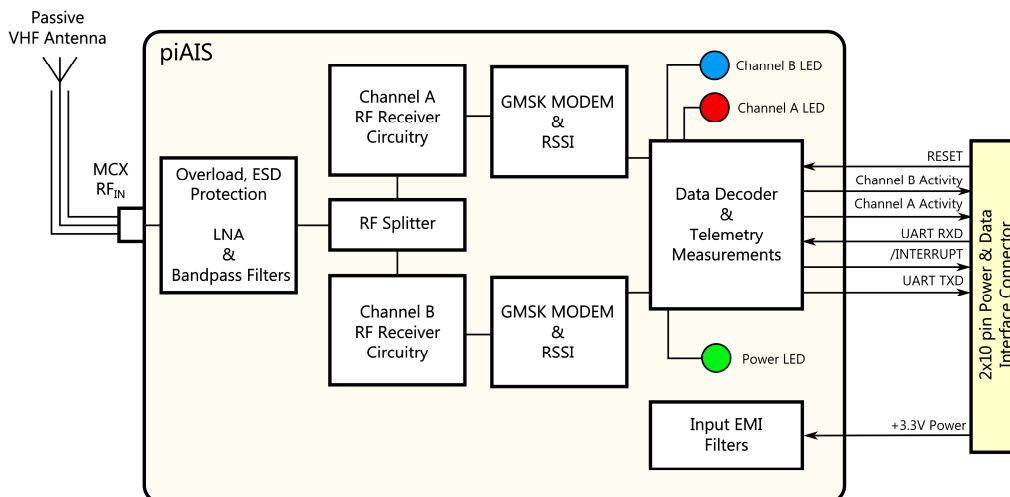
Passive
VHF Antenna

piAIS

MCX
$RF_{IN}$

Overload, ESD
Protection

LNA
&
Bandpass Filters

Channel A
RF Receiver
Circuitry

RF Splitter

Channel B
RF Receiver
Circuitry

GMSK MODEM
&
RSSI

GMSK MODEM
&
RSSI

Channel B LED

Channel A LED

Data Decoder
&
Telemetry
Measurements

Power LED

Input EMI
Filters

RESET
Channel B Activity
Channel A Activity
UART RXD
/INTERRUPT
UART TXD

+3.3V Power

2x10 pin Power & Data
Interface Connector